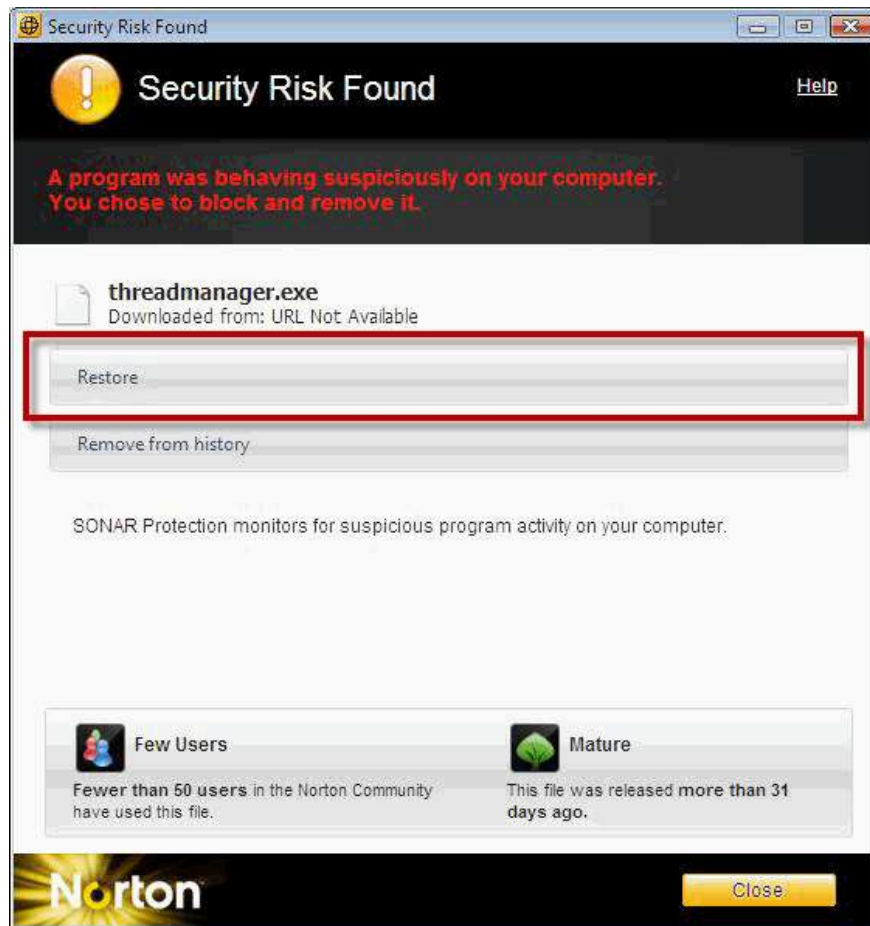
Security Risk Found

Security Risk Found

Help

A program was behaving suspiciously on your computer.
You chose to block and remove it.

threadmanager.exe
Downloaded from: URL Not Available

Restore

Remove from history

SONAR Protection monitors for suspicious program activity on your computer.

Few Users

Fewer than 50 users in the Norton Community have used this file.

Mature

This file was released more than 31 days ago.

Norton

Close